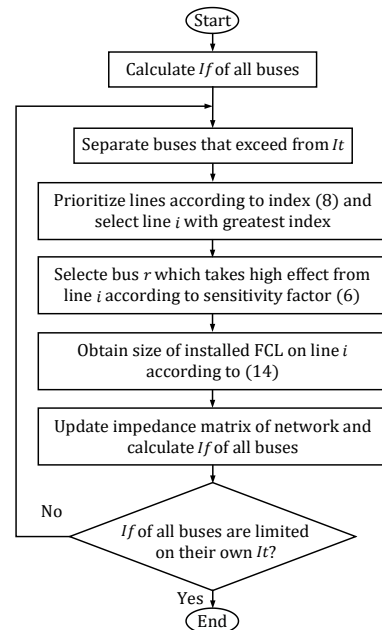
Start

Calculate $If$ of all buses

Separate buses that exceed from $It$

Prioritize lines according to index (8) and select line $i$ with greatest index

Selecte bus $r$ which takes high effect from line $i$ according to sensitivity factor (6)

Obtain size of installed FCL on line $i$ according to (14)

Update impedance matrix of network and calculate $If$ of all buses

No

$If$ of all buses are limited on their own $It$?

Yes

End